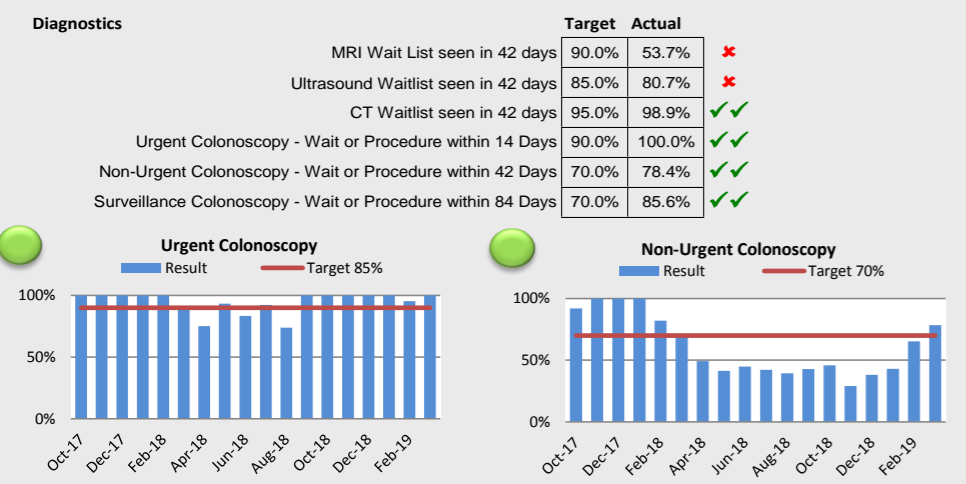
Diagnostics

| | Target | Actual | |
|---|---|---|---|
| MRI Wait List seen in 42 days | 90.0% | 53.7% | ✖ |
| Ultrasound Waitlist seen in 42 days | 85.0% | 80.7% | ✖ |
| CT Waitlist seen in 42 days | 95.0% | 98.9% | ✔✔ |
| Urgent Colonoscopy - Wait or Procedure within 14 Days | 90.0% | 100.0% | ✔✔ |
| Non-Urgent Colonoscopy - Wait or Procedure within 42 Days | 70.0% | 78.4% | ✔✔ |
| Surveillance Colonoscopy - Wait or Procedure within 84 Days | 70.0% | 85.6% | ✔✔ |

Urgent Colonoscopy
Result
Target 85%
100%
50%
0%
Oct-17 Dec-17 Feb-18 Apr-18 Jun-18 Aug-18 Oct-18 Dec-18 Feb-19

Non-Urgent Colonoscopy
Result
Target 70%
100%
50%
0%
Oct-17 Dec-17 Feb-18 Apr-18 Jun-18 Aug-18 Oct-18 Dec-18 Feb-19